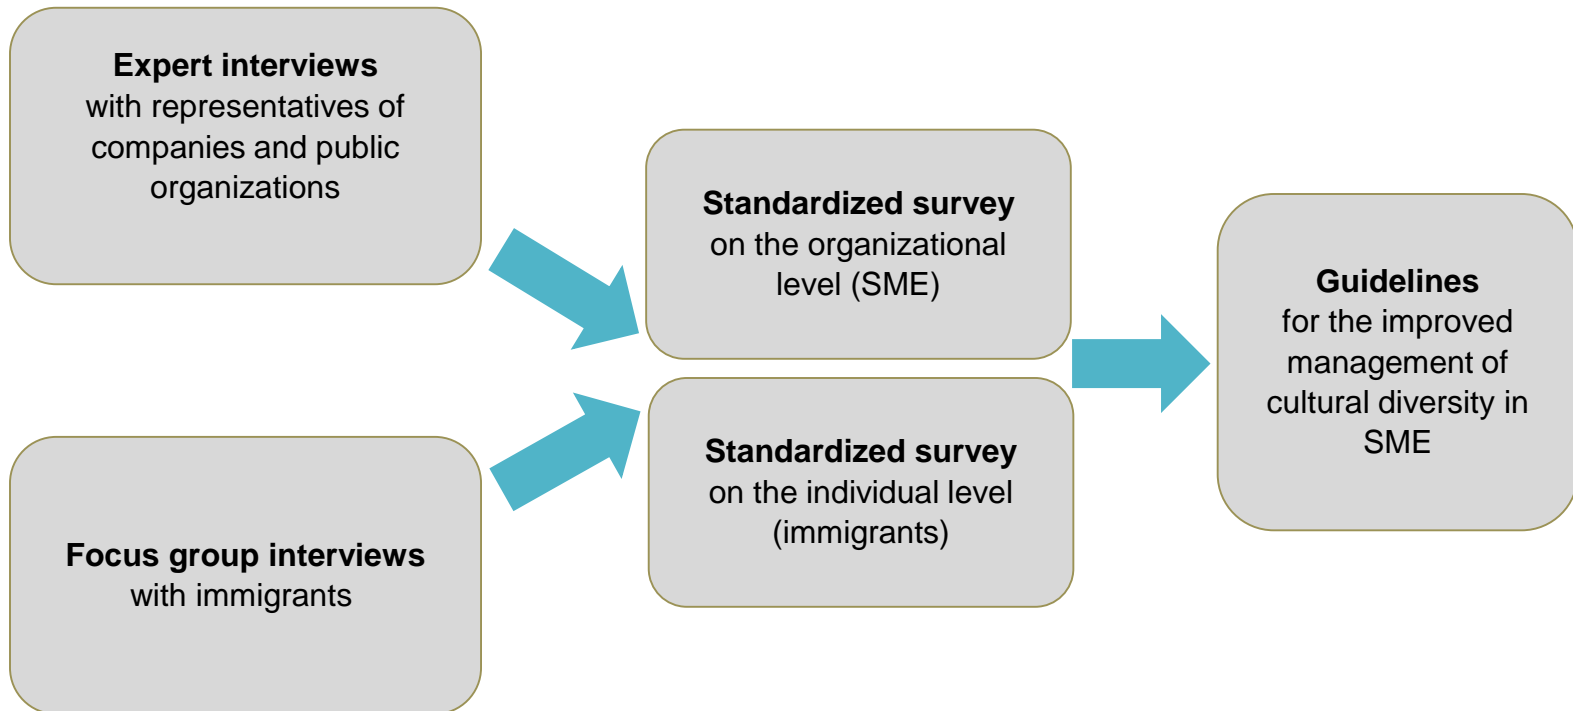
**Expert interviews**
with representatives of companies and public organizations

**Focus group interviews**
with immigrants

**Standardized survey**
on the organizational level (SME)

**Standardized survey**
on the individual level (immigrants)

**Guidelines**
for the improved management of cultural diversity in SME